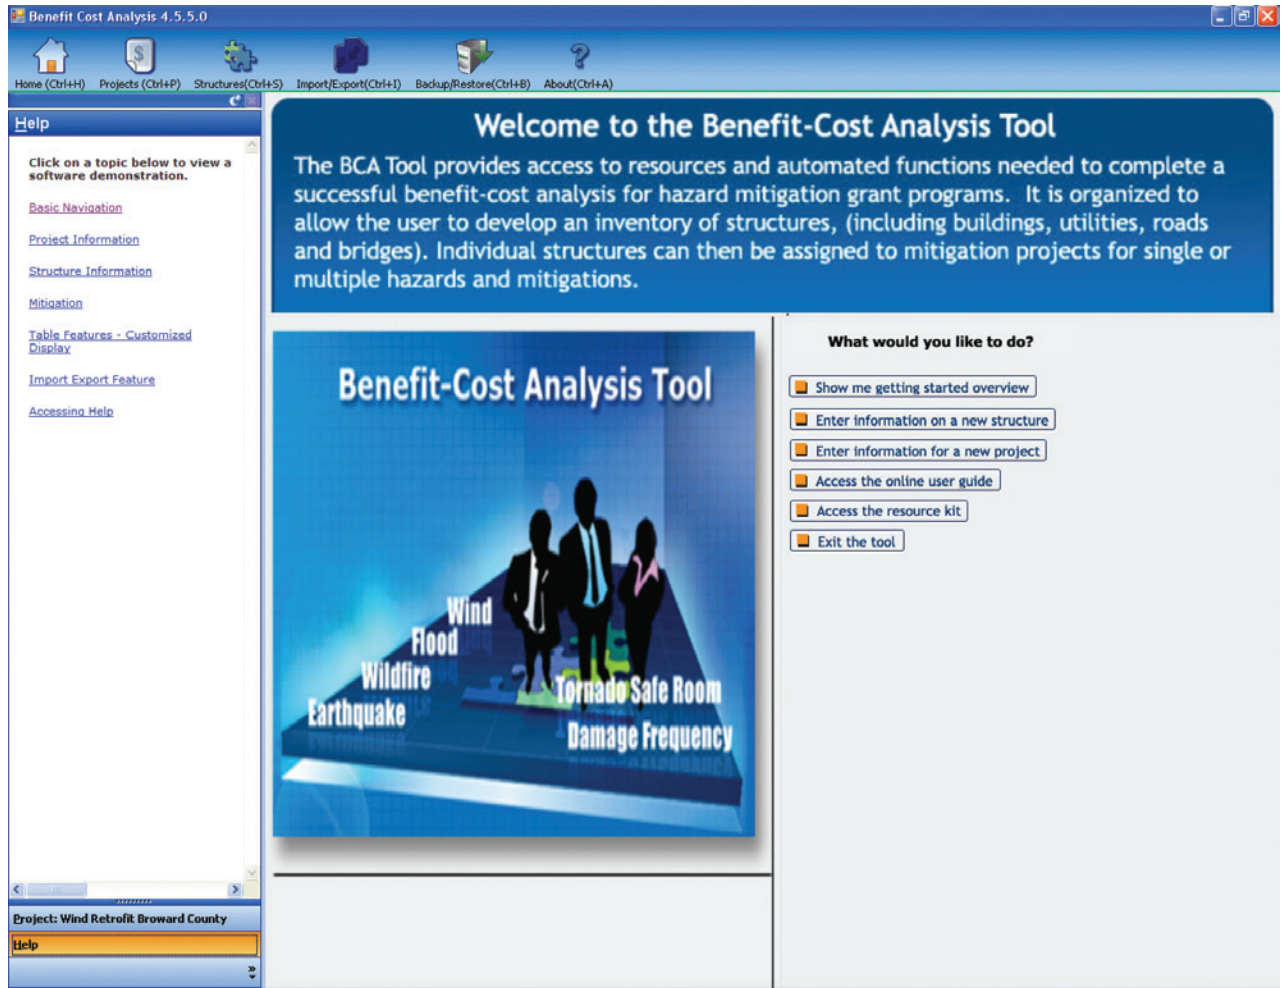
Benefit Cost Analysis 4.5.5.0

Home (Ctrl+H) Projects (Ctrl+P) Structures(Ctrl+S) Import/Export(Ctrl+I) Backup/Restore(Ctrl+B) About(Ctrl+A)

Help

Click on a topic below to view a software demonstration.

Basic Navigation

Project Information

Structure Information

Mitigation

Table Features - Customized Display

Import Export Feature

Accessing Help

Project: Wind Retrofit Broward County

Help

Welcome to the Benefit-Cost Analysis Tool

The BCA Tool provides access to resources and automated functions needed to complete a successful benefit-cost analysis for hazard mitigation grant programs. It is organized to allow the user to develop an inventory of structures, (including buildings, utilities, roads and bridges). Individual structures can then be assigned to mitigation projects for single or multiple hazards and mitigations.

Benefit-Cost Analysis Tool

Wind
Flood
Wildfire
Earthquake
Tornado Safe Room
Damage Frequency

What would you like to do?

Show me getting started overview

Enter information on a new structure

Enter information for a new project

Access the online user guide

Access the resource kit

Exit the tool